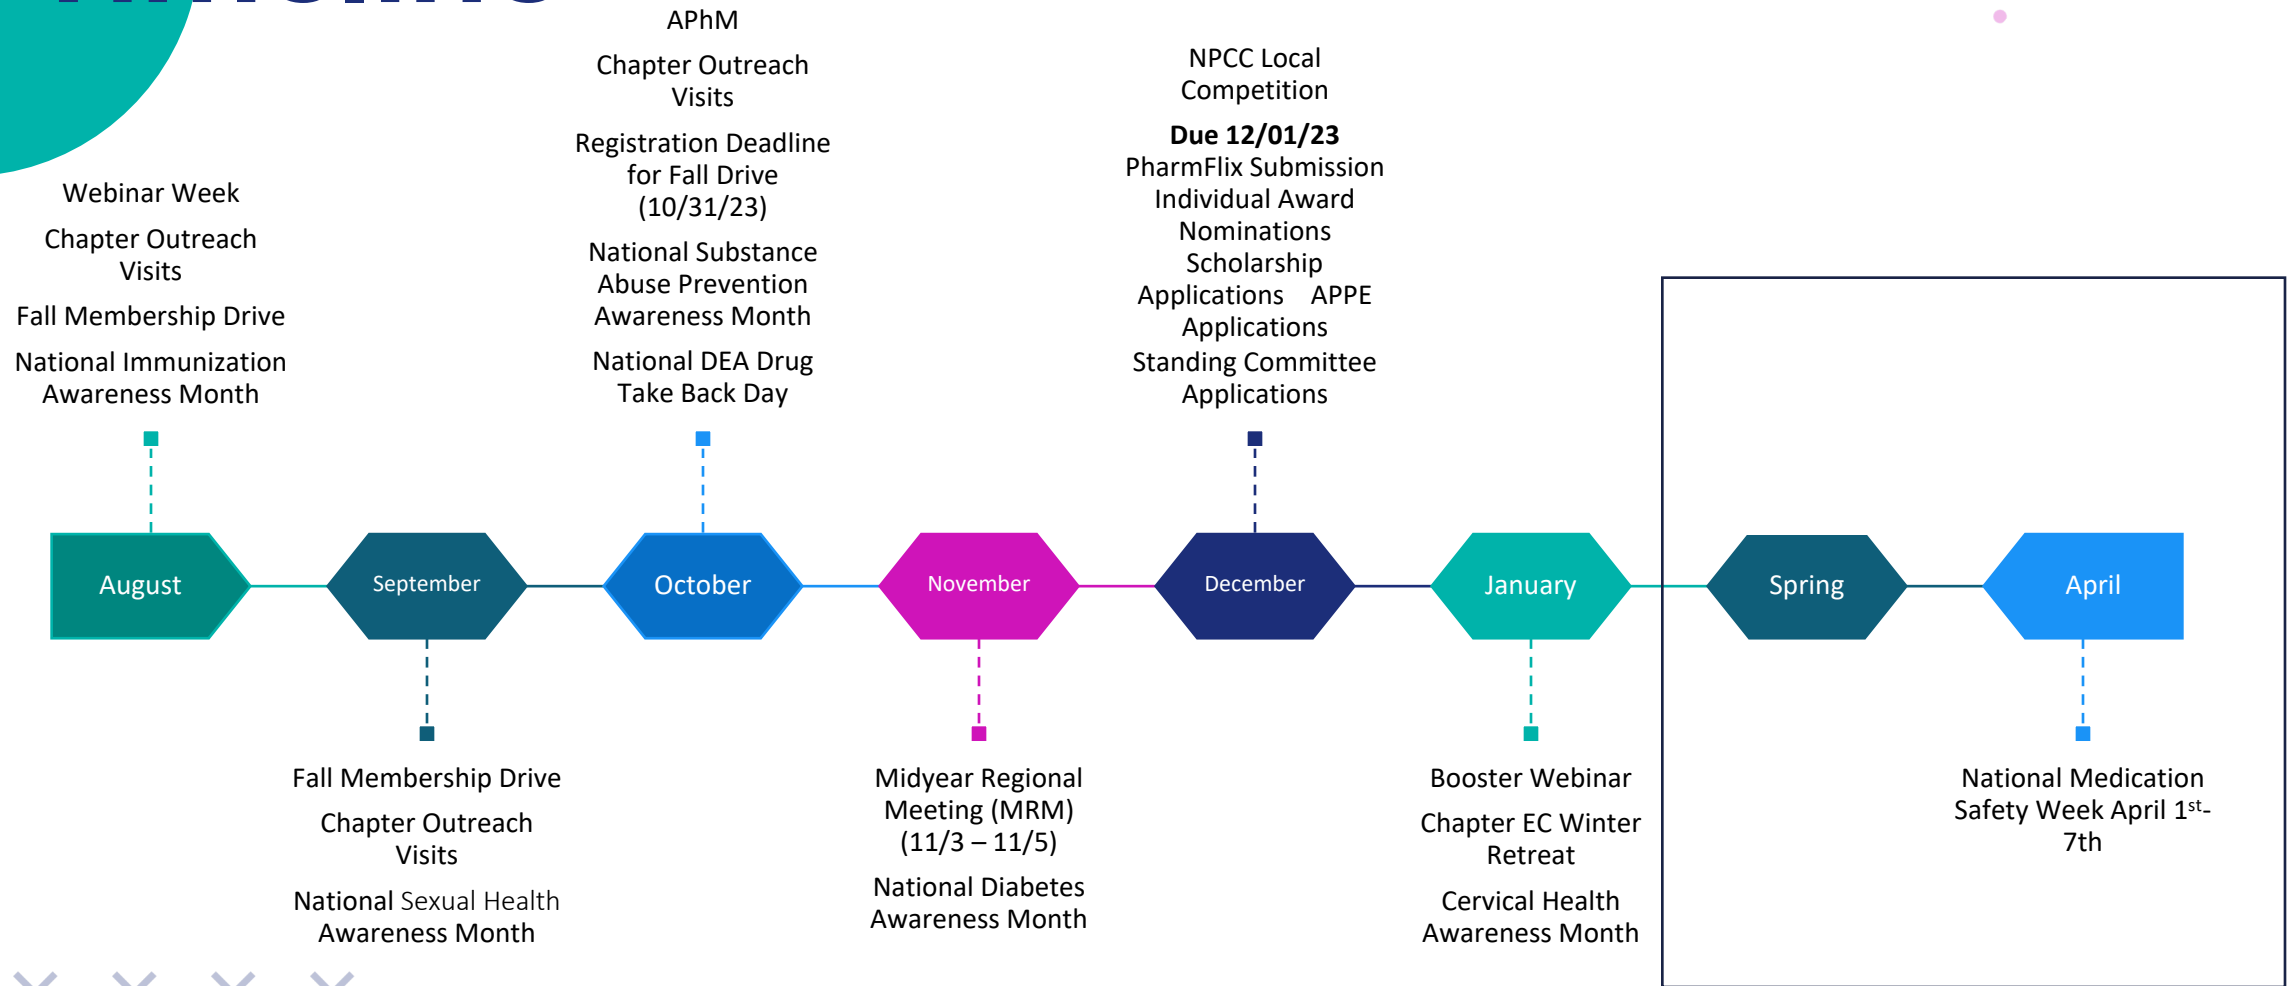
Webinar Week

Chapter Outreach Visits

Fall Membership Drive

National Immunization Awareness Month

APhM

Chapter Outreach Visits

Registration Deadline for Fall Drive (10/31/23)

National Substance Abuse Prevention Awareness Month

National DEA Drug Take Back Day

NPCC Local Competition

**Due 12/01/23**
PharmFlix Submission
Individual Award Nominations
Scholarship Applications APPE Applications
Standing Committee Applications

August

September

October

November

December

January

Spring

April

Fall Membership Drive

Chapter Outreach Visits

National Sexual Health Awareness Month

Midyear Regional Meeting (MRM) (11/3 – 11/5)

National Diabetes Awareness Month

Booster Webinar

Chapter EC Winter Retreat

Cervical Health Awareness Month

National Medication Safety Week April 1$^{st}$-7th